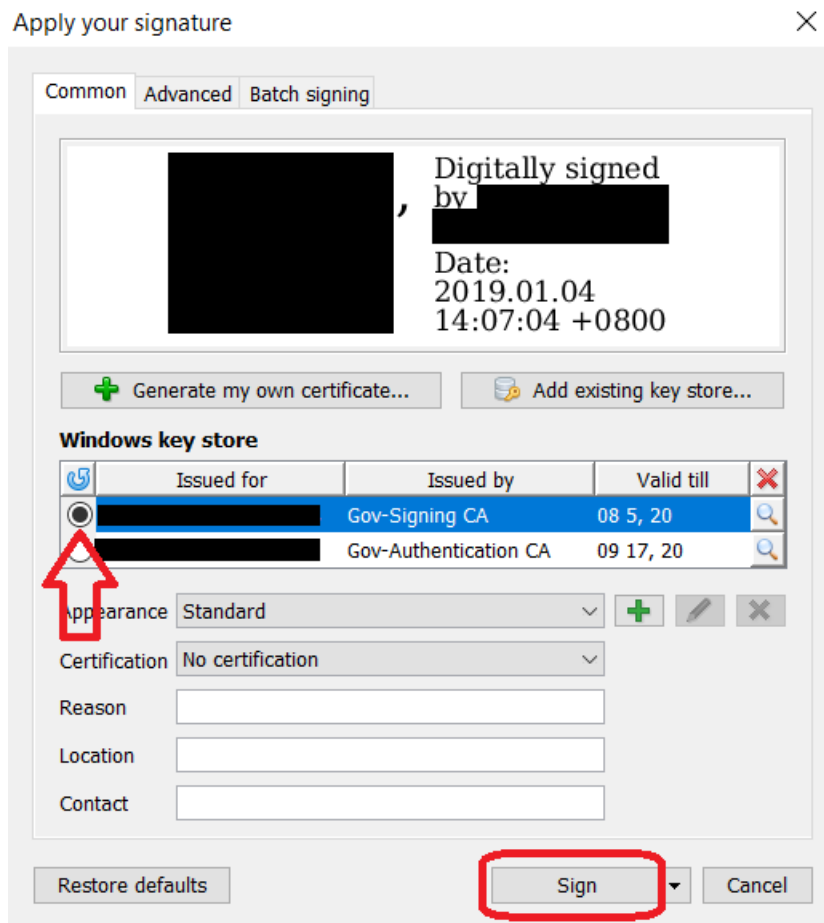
Apply your signature

Common | Advanced | Batch signing

, Digitally signed by

Date: 2019.01.04 14:07:04 +0800

Generate my own certificate...

Add existing key store...

Windows key store

| | Issued for | Issued by | Valid till |
|---|---|---|---|
| | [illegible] | Gov-Signing CA | 08 5, 20 |
| | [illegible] | Gov-Authentication CA | 09 17, 20 |

Appearance Standard

Certification No certification

Reason

Location

Contact

Restore defaults

Sign

Cancel